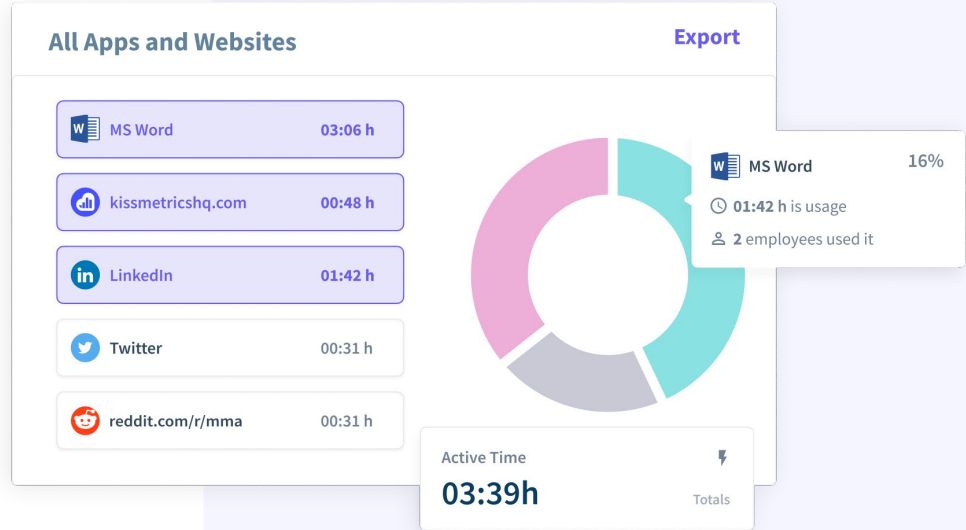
All Apps and Websites

Export

W MS Word 03:06 h

kissmetricshq.com 00:48 h

in LinkedIn 01:42 h

Twitter 00:31 h

reddit.com/r/mma 00:31 h

W MS Word 16%

01:42 h is usage

2 employees used it

Active Time

03:39h

Totals